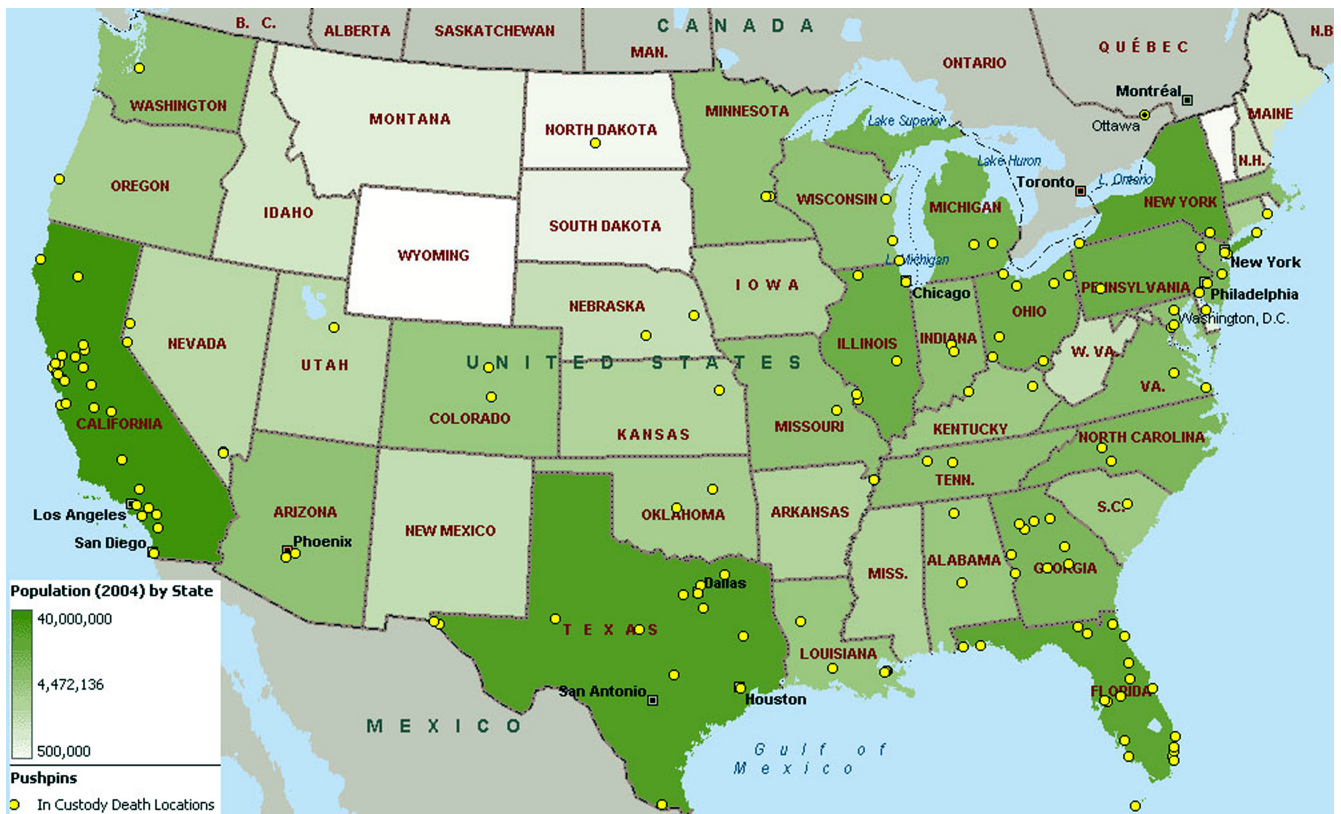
B. C.
ALBERTA
SASKATCHEWAN
CANADA
MAN.
QUÉBEC
N.B.
ONTARIO
Montréal
Ottawa
MAINE
WASHINGTON
MONTANA
NORTH DAKOTA
MINNESOTA
Lake Superior
N.H.
OREGON
IDAHO
WYOMING
SOUTH DAKOTA
WISCONSIN
Lake Huron
Toronto
L. Ontario
MICHIGAN
NEW YORK
L. Michigan
New York
IOWA
Chicago
PENNSYLVANIA
Philadelphia
NEBRASKA
Washington, D.C.
NEVADA
UTAH
UNITED STATES
ILLINOIS
INDIANA
OHIO
W. VA.
COLORADO
VA.
CALIFORNIA
KANSAS
MISSOURI
KENTUCKY
NORTH CAROLINA
TENN.
ARIZONA
ARKANSAS
S.C.
Los Angeles
NEW MEXICO
OKLAHOMA
San Diego
Phoenix
ALABAMA
GEORGIA
MISS.
Dallas
TEXAS
LOUISIANA
FLORIDA
San Antonio
Houston
MEXICO
Gulf of Mexico
Population (2004) by State
40,000,000
4,472,136
500,000
Pushpins
In Custody Death Locations